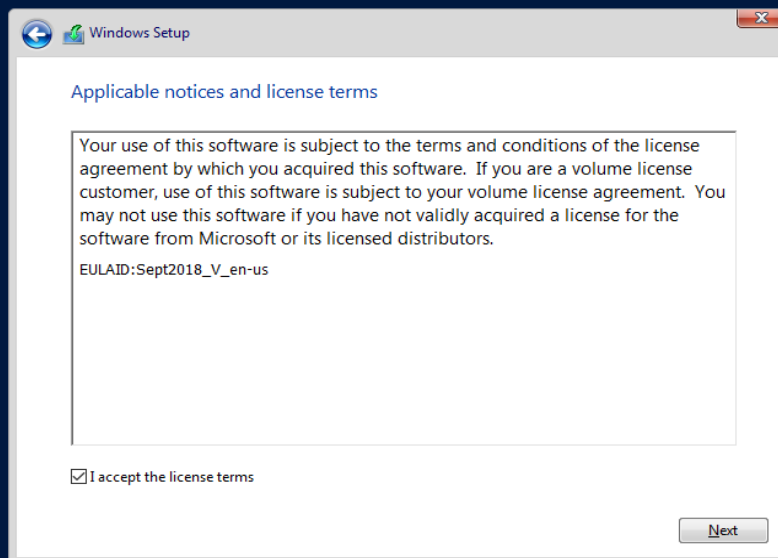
Windows Setup

Applicable notices and license terms

Your use of this software is subject to the terms and conditions of the license agreement by which you acquired this software. If you are a volume license customer, use of this software is subject to your volume license agreement. You may not use this software if you have not validly acquired a license for the software from Microsoft or its licensed distributors.

EULAID:Sept2018_V_en-us

I accept the license terms

Next